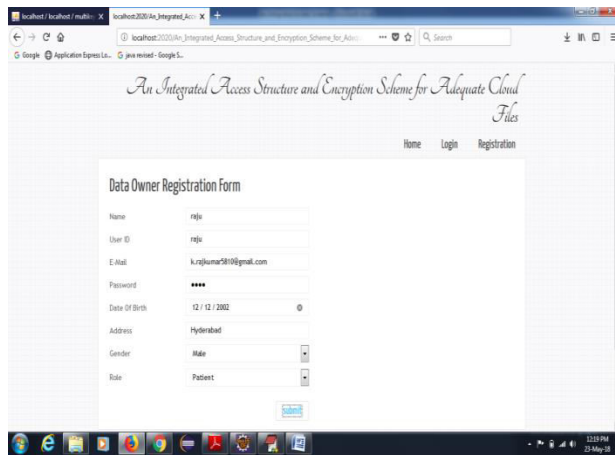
localhost / localhost / mutiblo ×
localhost:2020/An_Integrated_Acce ×
+

localhost:2020/An_Integrated_Access_Structure_and_Encryption_Scheme_for_Adeq
Search

Google   Application Express Lo...   java revised - Google S...

An Integrated Access Structure and Encryption Scheme for Adequate Cloud Files

Home   Login   Registration

Data Owner Registration Form

| | |
|---|---|
| Name | raju |
| User ID | raju |
| E-Mail | k.rajkumar5810@gmail.com |
| Password | •••• |
| Date Of Birth | 12 / 12 / 2002 |
| Address | Hyderabad |
| Gender | Male |
| Role | Patient |

submit

12:19 PM
23-May-18